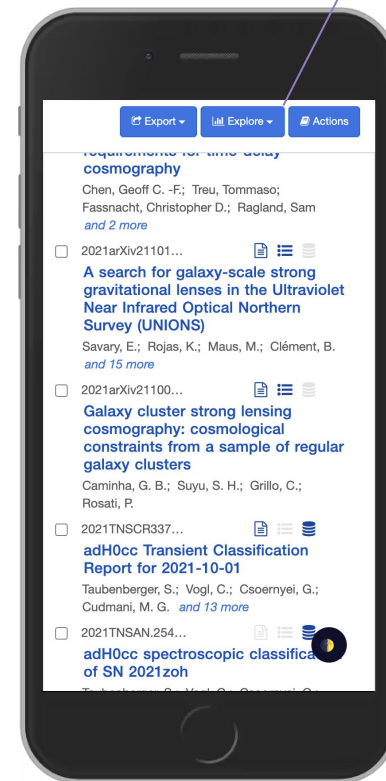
Export ▾ Explore ▾ Actions

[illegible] requirements for time-delay cosmography
Chen, Geoff C. -F.; Treu, Tommaso; Fassnacht, Christopher D.; Ragland, Sam
and 2 more

2021arXiv21101…
A search for galaxy-scale strong gravitational lenses in the Ultraviolet Near Infrared Optical Northern Survey (UNIONS)
Savary, E.; Rojas, K.; Maus, M.; Clément, B.
and 15 more

2021arXiv21100…
Galaxy cluster strong lensing cosmography: cosmological constraints from a sample of regular galaxy clusters
Caminha, G. B.; Suyu, S. H.; Grillo, C.; Rosati, P.

2021TNSCR337…
adH0cc Transient Classification Report for 2021-10-01
Taubenberger, S.; Vogl, C.; Csoernyei, G.; Cudmani, M. G. and 13 more

2021TNSAN.254…
adH0cc spectroscopic classifica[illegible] of SN 2021zoh